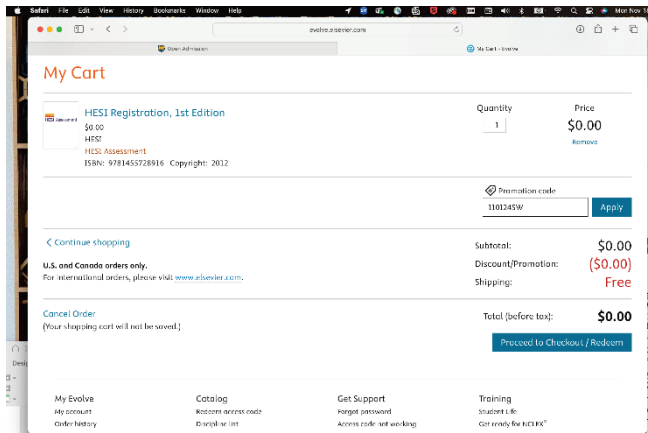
Safari File Edit View History Bookmarks Window Help

Mon Nov

evolve.elsevier.com

Open Admission

My Cart - Evolve

My Cart

HESI Registration, 1st Edition
$0.00
HESI
HESI Assessment
ISBN: 9781455728916 Copyright: 2012

Quantity
1

Price
$0.00
Remove

Promotion code
110124SW
Apply

< Continue shopping

U.S. and Canada orders only.
For international orders, please visit www.elsevier.com.

Subtotal: $0.00
Discount/Promotion: ($0.00)
Shipping: Free

Cancel Order
(Your shopping cart will not be saved.)

Total (before tax): $0.00

Proceed to Checkout / Redeem

My Evolve
My account
Order history

Catalog
Redeem access code
Discipline list

Get Support
Forgot password
Access code not working

Training
Student Life
Get ready for NCLEX®